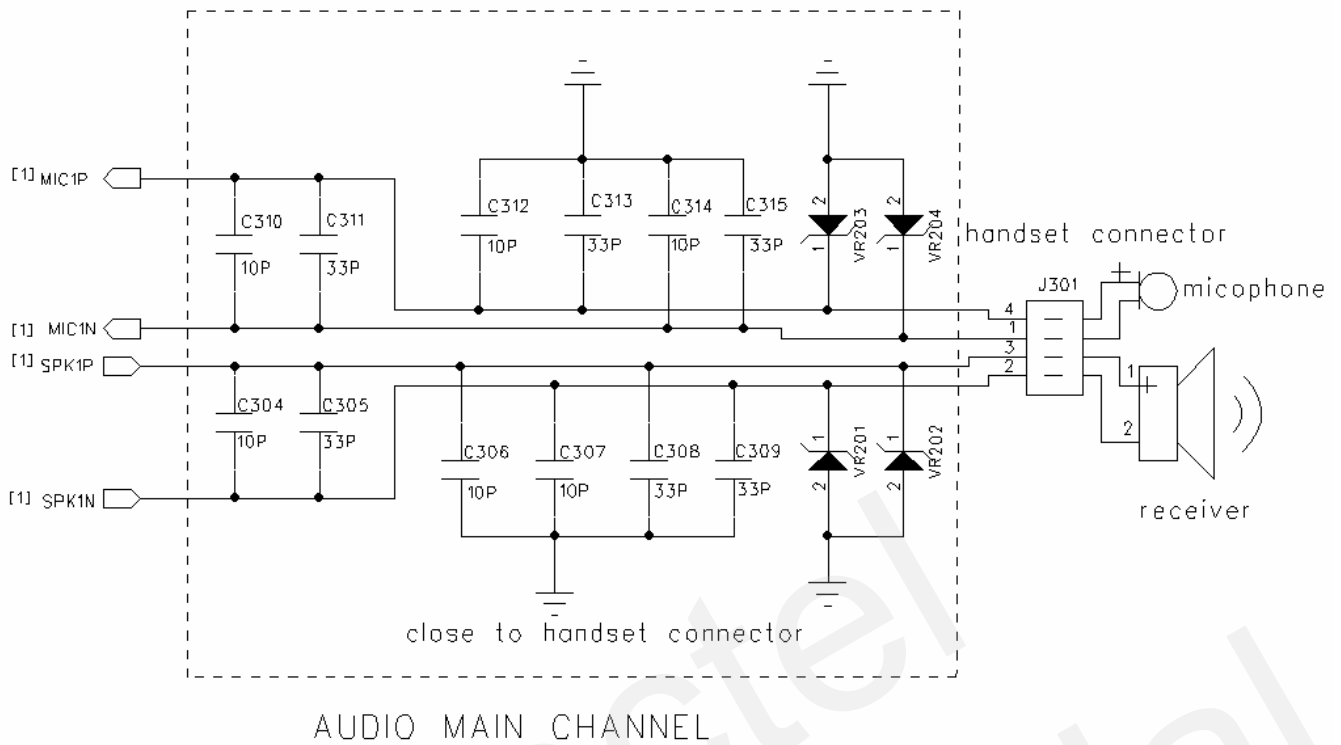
[1] MIC1P

[1] MIC1N

[1] SPK1P

[1] SPK1N

C310 10P

C311 33P

C312 10P

C313 33P

C314 10P

C315 33P

2 1 VR203

2 1 VR204

handset connector

J301

4 1 3 2

micophone

1 2

receiver

C304 10P

C305 33P

C306 10P

C307 10P

C308 33P

C309 33P

1 2 VR201

1 2 VR202

close to handset connector

AUDIO MAIN CHANNEL